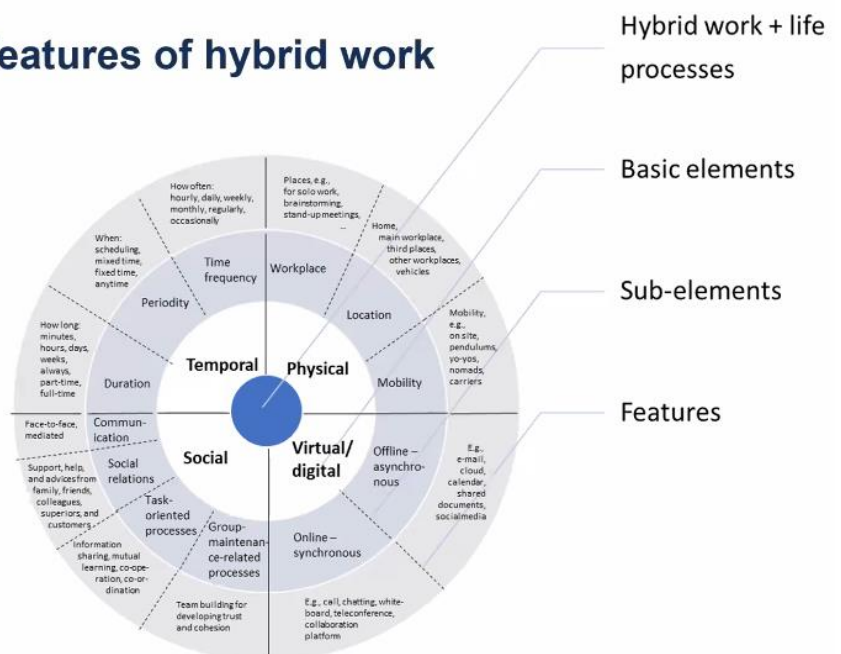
eatures of hybrid work

Hybrid work + life processes

Basic elements

Sub-elements

Features

Temporal

Physical

Social

Virtual/ digital

Time frequency

Periodity

Duration

Workplace

Location

Mobility

Communication

Social relations

Task-oriented processes

Group-maintenance-related processes

Offline – asynchronous

Online – synchronous

How often: hourly, daily, weekly, monthly, regularly, occasionally

When: scheduling, mixed time, fixed time, anytime

How long: minutes, hours, days, weeks, always, part-time, full-time

Places, e.g., for solo work, brainstorming, stand-up meetings, ...

Home, main workplace, third places, other workplaces, vehicles

Mobility, e.g., on site, pendulums, yo-yos, nomads, carriers

Face-to-face, mediated

Support, help, and advices from family, friends, colleagues, superiors, and customers

Information sharing, mutual learning, co-operation, co-ordination

Team building for developing trust and cohesion

E.g., e-mail, cloud, calendar, shared documents, socialmedia

E.g., call, chatting, white-board, teleconference, collaboration platform